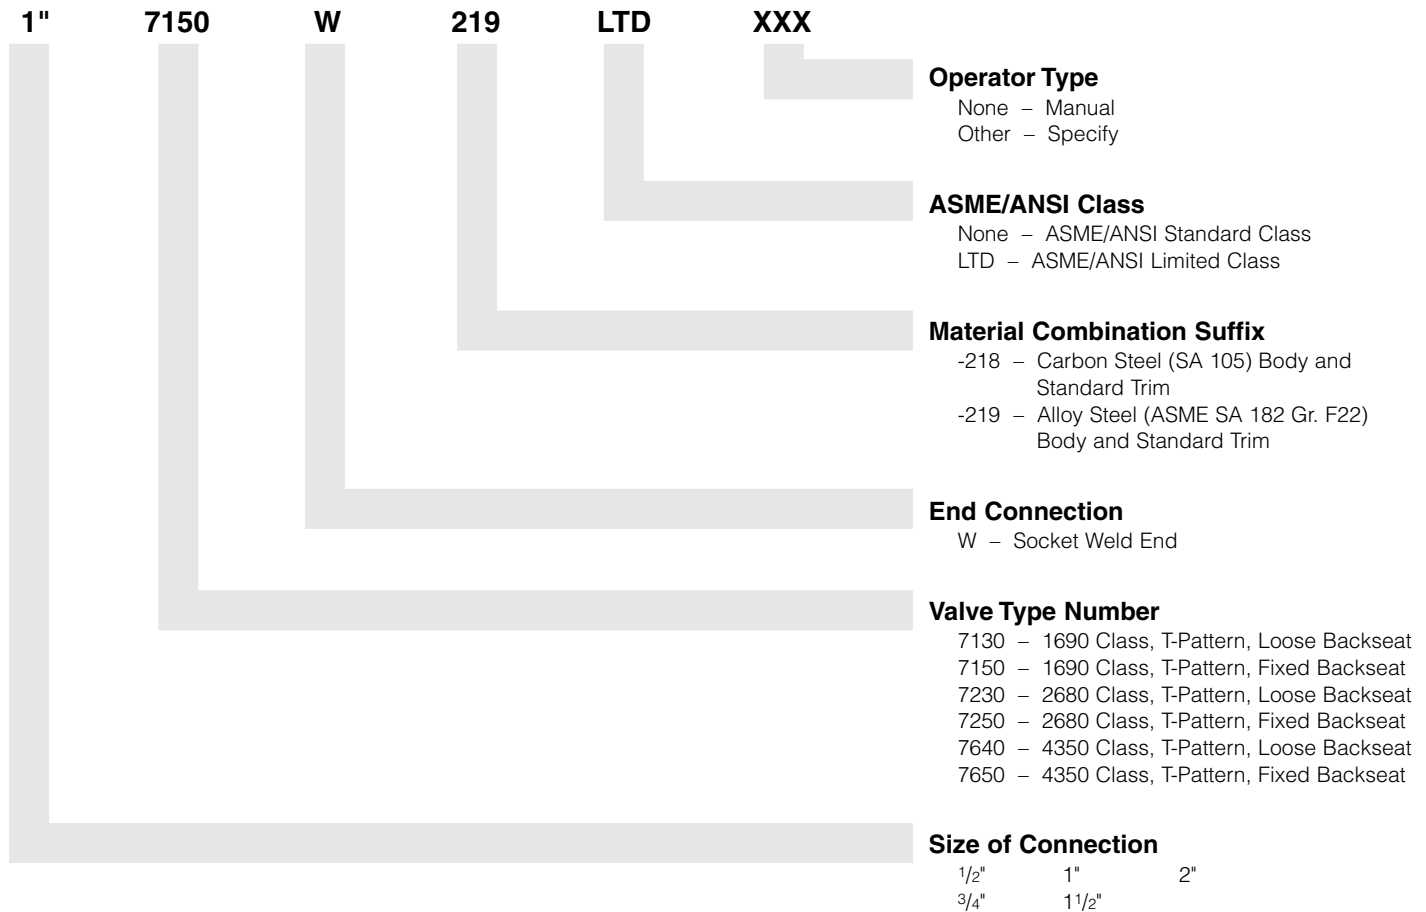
1" 7150 W 219 LTD XXX

Operator Type
None – Manual
Other – Specify

ASME/ANSI Class
None – ASME/ANSI Standard Class
LTD – ASME/ANSI Limited Class

Material Combination Suffix
-218 – Carbon Steel (SA 105) Body and Standard Trim
-219 – Alloy Steel (ASME SA 182 Gr. F22) Body and Standard Trim

End Connection
W – Socket Weld End

Valve Type Number
7130 – 1690 Class, T-Pattern, Loose Backseat
7150 – 1690 Class, T-Pattern, Fixed Backseat
7230 – 2680 Class, T-Pattern, Loose Backseat
7250 – 2680 Class, T-Pattern, Fixed Backseat
7640 – 4350 Class, T-Pattern, Loose Backseat
7650 – 4350 Class, T-Pattern, Fixed Backseat

Size of Connection
$\frac{1}{2}$" 1" 2"
$\frac{3}{4}$" $1\frac{1}{2}$"